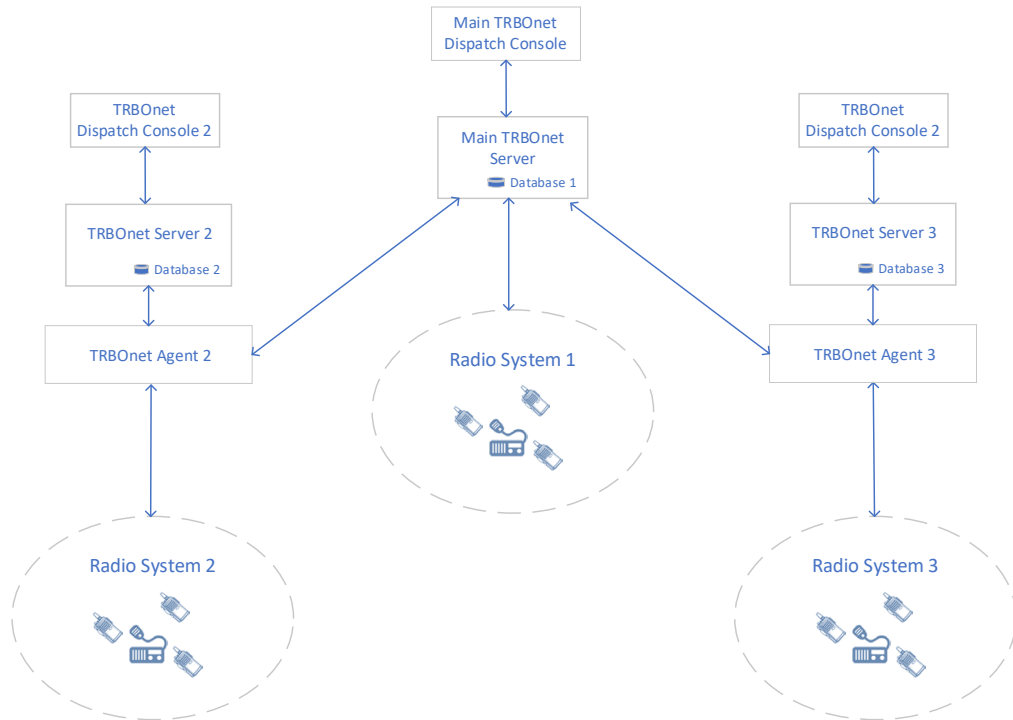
Main TRBOnet Dispatch Console

TRBOnet Dispatch Console 2

Main TRBOnet Server

Database 1

TRBOnet Dispatch Console 2

TRBOnet Server 2

Database 2

TRBOnet Server 3

Database 3

TRBOnet Agent 2

Radio System 1

TRBOnet Agent 3

Radio System 2

Radio System 3